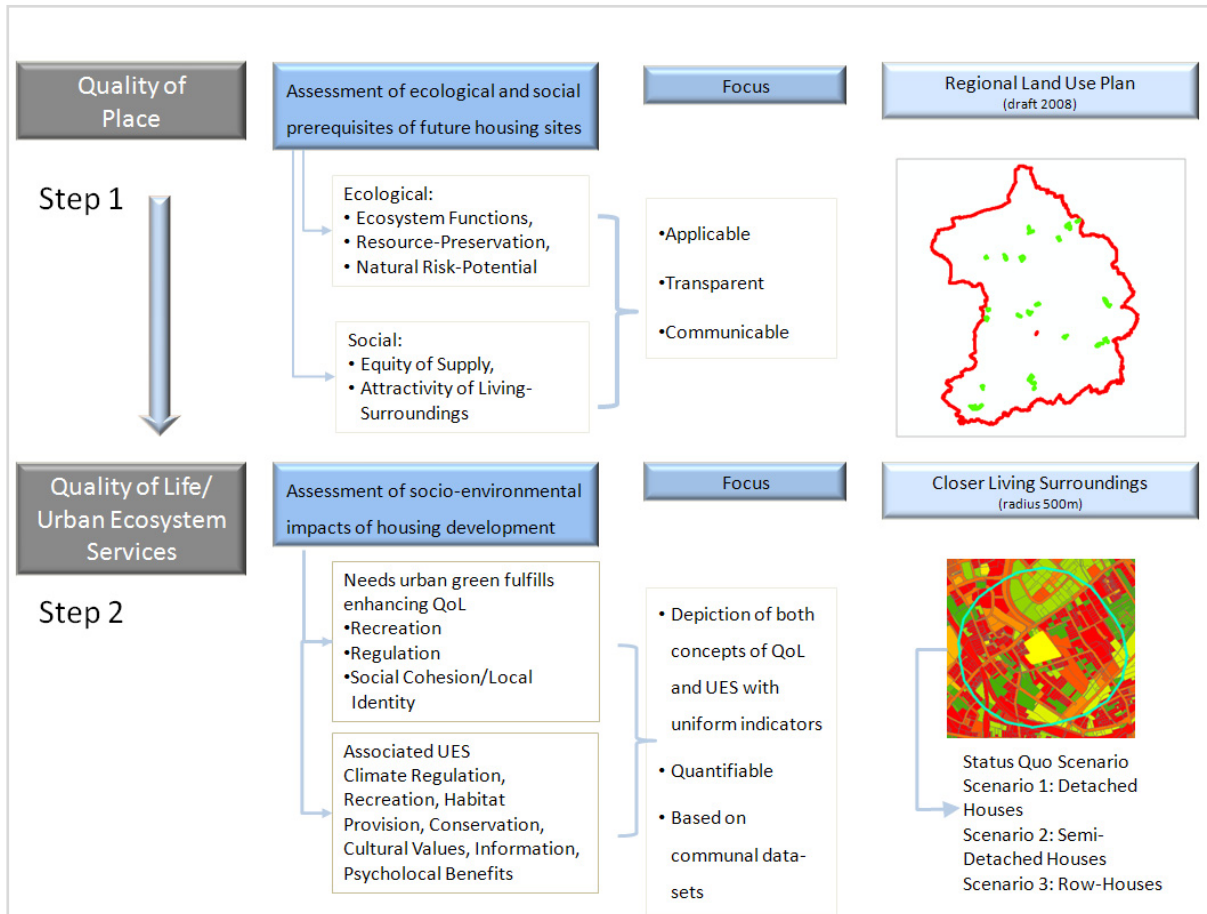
Quality of Place

Step 1

Assessment of ecological and social prerequisites of future housing sites

Focus

Regional Land Use Plan
(draft 2008)

Ecological:
• Ecosystem Functions,
• Resource-Preservation,
• Natural Risk-Potential

Social:
• Equity of Supply,
• Attractivity of Living-Surroundings

•Applicable
•Transparent
•Communicable

Quality of Life/ Urban Ecosystem Services

Step 2

Assessment of socio-environmental impacts of housing development

Focus

Closer Living Surroundings
(radius 500m)

Needs urban green fulfills enhancing QoL
•Recreation
•Regulation
•Social Cohesion/Local Identity

Associated UES
Climate Regulation, Recreation, Habitat Provision, Conservation, Cultural Values, Information, Psycholocal Benefits

• Depiction of both concepts of QoL and UES with uniform indicators
• Quantifiable
• Based on communal data-sets

Status Quo Scenario
Scenario 1: Detached Houses
Scenario 2: Semi-Detached Houses
Scenario 3: Row-Houses